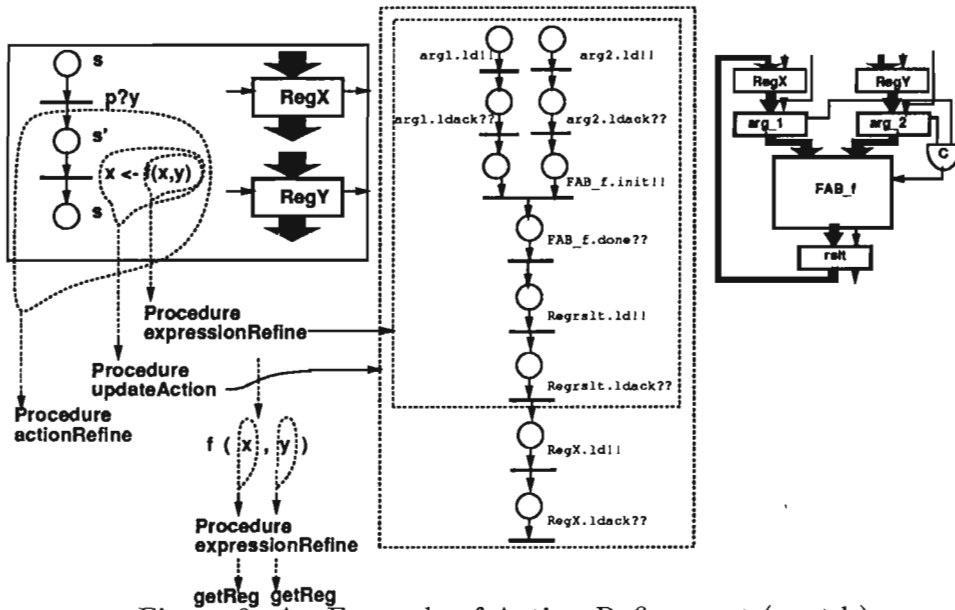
s
p?y
s'
x <- f(x,y)
s
RegX
RegY
Procedure expressionRefine
Procedure updateAction
Procedure actionRefine
f ( x , y )
Procedure expressionRefine
getReg getReg
arg1.ld!!
arg2.ld!!
arg1.ldack??
arg2.ldack??
FAB_f.init!!
FAB_f.done??
Regrslt.ld!!
Regrslt.ldack??
RegX.ld!!
RegX.ldack??
RegX
RegY
arg_1
arg_2
C
FAB_f
rslt
Figure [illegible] An Example of Action Refinement (cont'd)